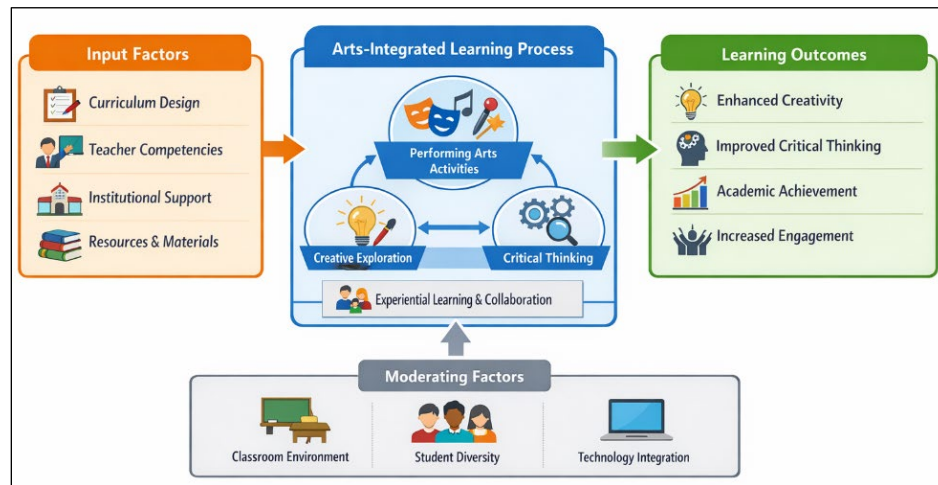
Input Factors

Curriculum Design

Teacher Competencies

Institutional Support

Resources & Materials

Arts-Integrated Learning Process

Performing Arts Activities

Creative Exploration

Critical Thinking

Experiential Learning & Collaboration

Learning Outcomes

Enhanced Creativity

Improved Critical Thinking

Academic Achievement

Increased Engagement

Moderating Factors

Classroom Environment

Student Diversity

Technology Integration